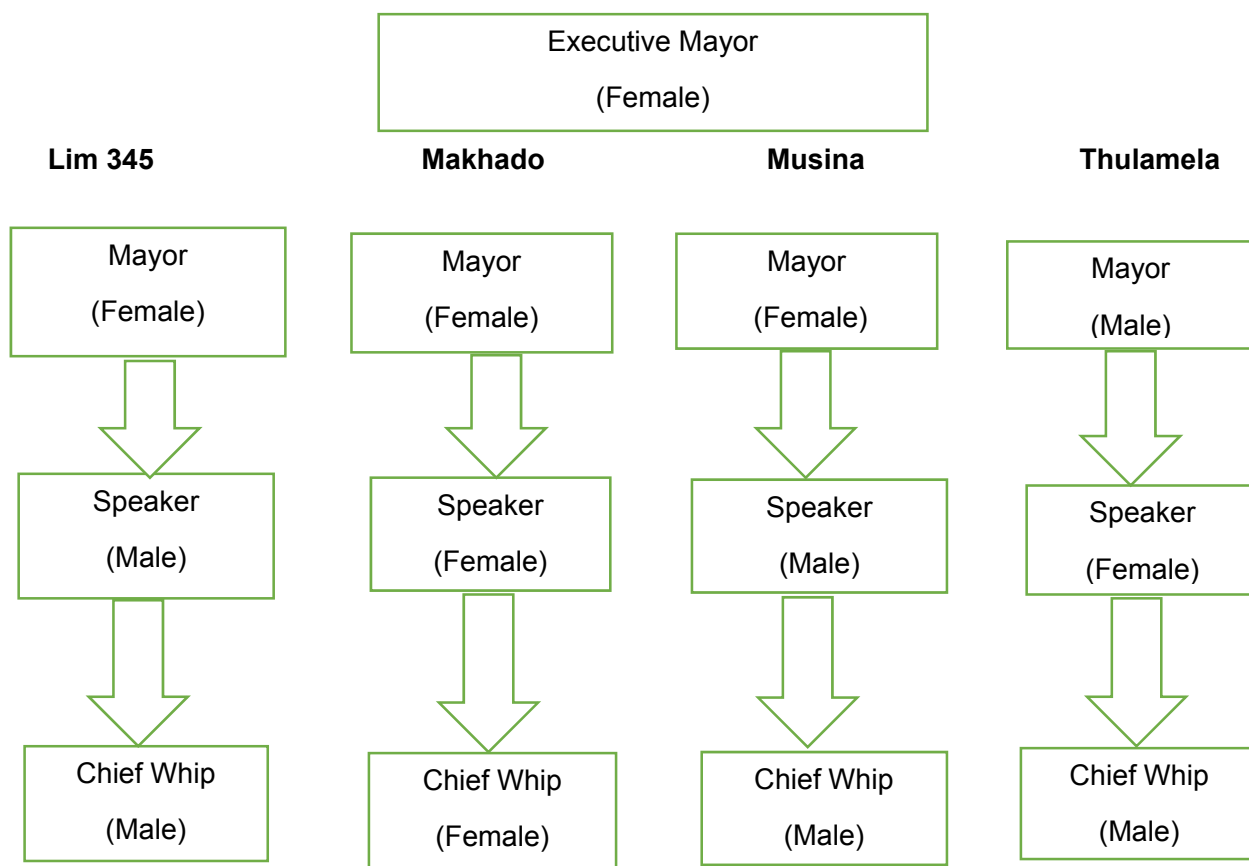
Executive Mayor
(Female)

Lim 345

Mayor
(Female)

Speaker
(Male)

Chief Whip
(Male)

Makhado

Mayor
(Female)

Speaker
(Female)

Chief Whip
(Female)

Musina

Mayor
(Female)

Speaker
(Male)

Chief Whip
(Male)

Thulamela

Mayor
(Male)

Speaker
(Female)

Chief Whip
(Male)